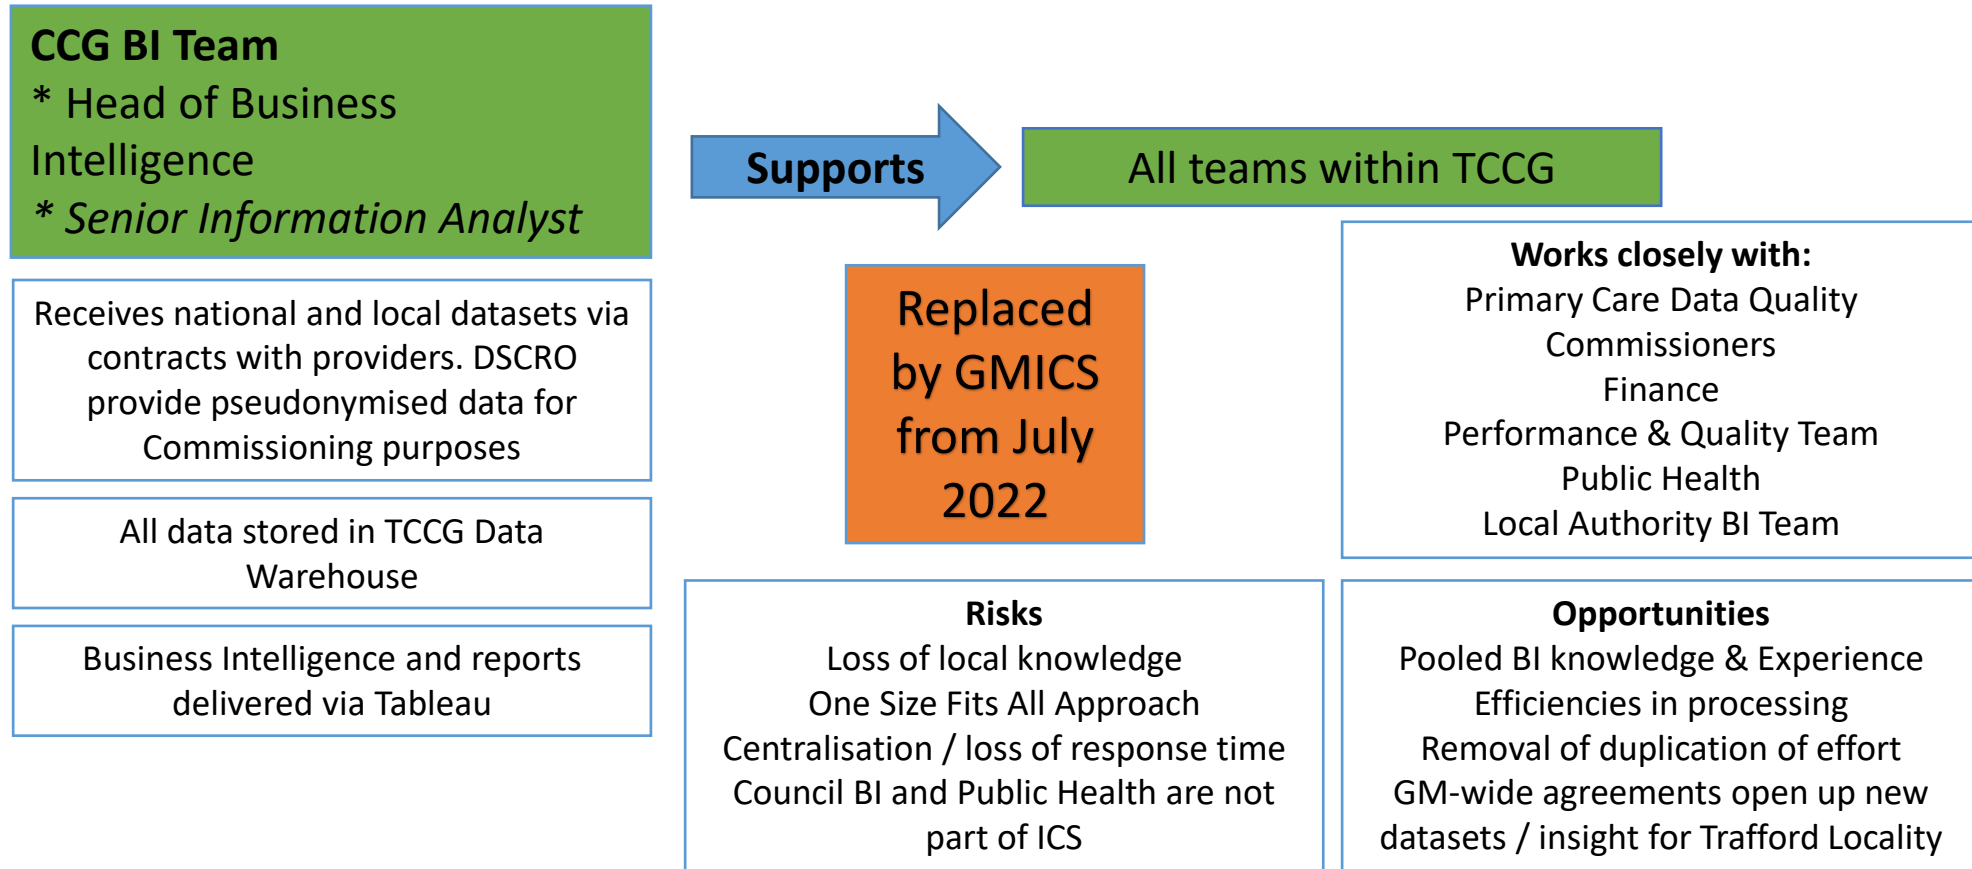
CCG BI Team
* Head of Business Intelligence
* Senior Information Analyst

Supports

All teams within TCCG

Receives national and local datasets via contracts with providers. DSCRO provide pseudonymised data for Commissioning purposes

All data stored in TCCG Data Warehouse

Business Intelligence and reports delivered via Tableau

Replaced by GMICS from July 2022

Works closely with:
Primary Care Data Quality
Commissioners
Finance
Performance & Quality Team
Public Health
Local Authority BI Team

Risks
Loss of local knowledge
One Size Fits All Approach
Centralisation / loss of response time
Council BI and Public Health are not part of ICS

Opportunities
Pooled BI knowledge & Experience
Efficiencies in processing
Removal of duplication of effort
GM-wide agreements open up new datasets / insight for Trafford Locality